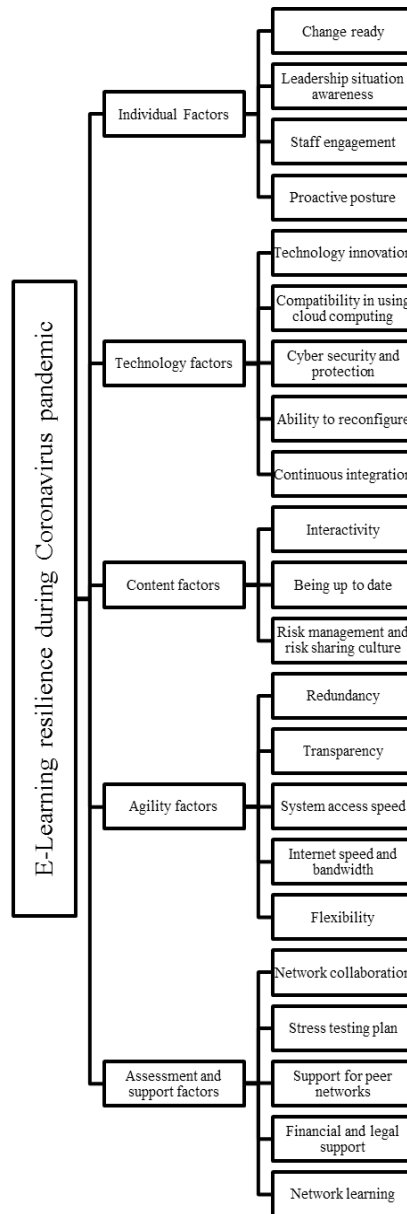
E-Learning resilience during Coronavirus pandemic

Individual Factors

Change ready

Leadership situation awareness

Staff engagement

Proactive posture

Technology factors

Technology innovation

Compatibility in using cloud computing

Cyber security and protection

Ability to reconfigure

Continuous integration

Content factors

Interactivity

Being up to date

Risk management and risk sharing culture

Agility factors

Redundancy

Transparency

System access speed

Internet speed and bandwidth

Flexibility

Assessment and support factors

Network collaboration

Stress testing plan

Support for peer networks

Financial and legal support

Network learning